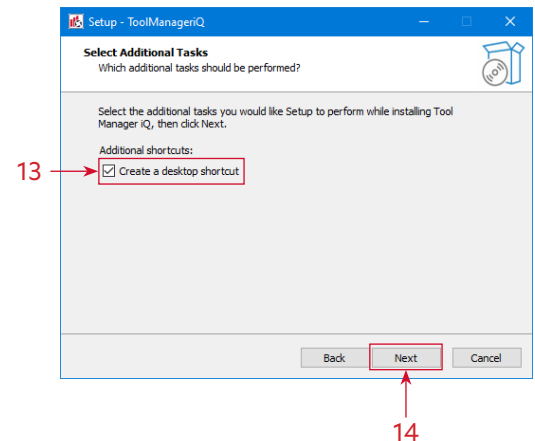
Setup - ToolManageriQ

Select Additional Tasks
Which additional tasks should be performed?

Select the additional tasks you would like Setup to perform while installing Tool Manager iQ, then click Next.

Additional shortcuts:

13

Create a desktop shortcut

Back

Next

Cancel

14